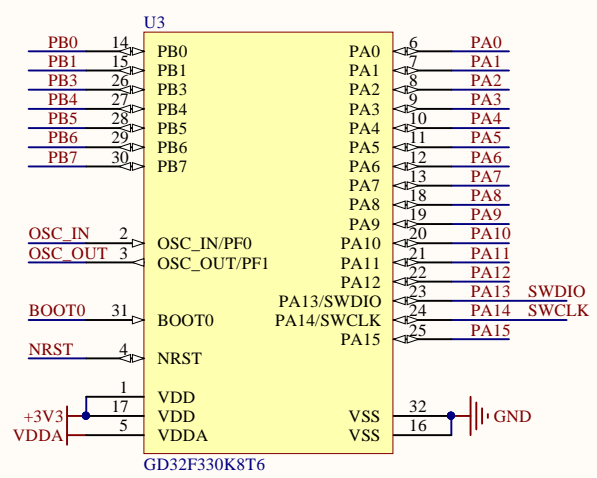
U3

PB0 14 PB0
PB1 15 PB1
PB3 26 PB3
PB4 27 PB4
PB5 28 PB5
PB6 29 PB6
PB7 30 PB7

OSC_IN 2 OSC_IN/PF0
OSC_OUT 3 OSC_OUT/PF1

BOOT0 31 BOOT0

NRST 4 NRST

1 VDD
+3V3 17 VDD
VDDA 5 VDDA

PA0 6 PA0
PA1 7 PA1
PA2 8 PA2
PA3 9 PA3
PA4 10 PA4
PA5 11 PA5
PA6 12 PA6
PA7 13 PA7
PA8 18 PA8
PA9 19 PA9
PA10 20 PA10
PA11 21 PA11
PA12 22 PA12
PA13/SWDIO 23 PA13 SWDIO
PA14/SWCLK 24 PA14 SWCLK
PA15 25 PA15

VSS 32 GND
VSS 16

GD32F330K8T6